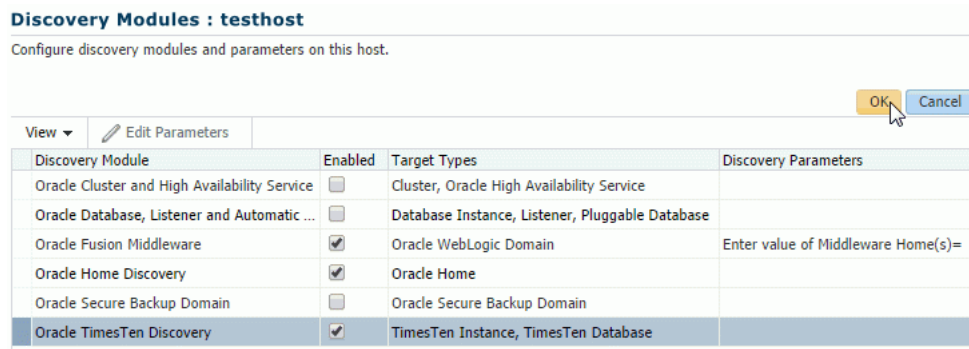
Discovery Modules : testhost

Configure discovery modules and parameters on this host.

OK Cancel

View ▾ Edit Parameters

| Discovery Module | Enabled | Target Types | Discovery Parameters |
|---|---|---|---|
| Oracle Cluster and High Availability Service | ☐ | Cluster, Oracle High Availability Service | |
| Oracle Database, Listener and Automatic ... | ☐ | Database Instance, Listener, Pluggable Database | |
| Oracle Fusion Middleware | ☑ | Oracle WebLogic Domain | Enter value of Middleware Home(s)= |
| Oracle Home Discovery | ☑ | Oracle Home | |
| Oracle Secure Backup Domain | ☐ | Oracle Secure Backup Domain | |
| Oracle TimesTen Discovery | ☑ | TimesTen Instance, TimesTen Database | |